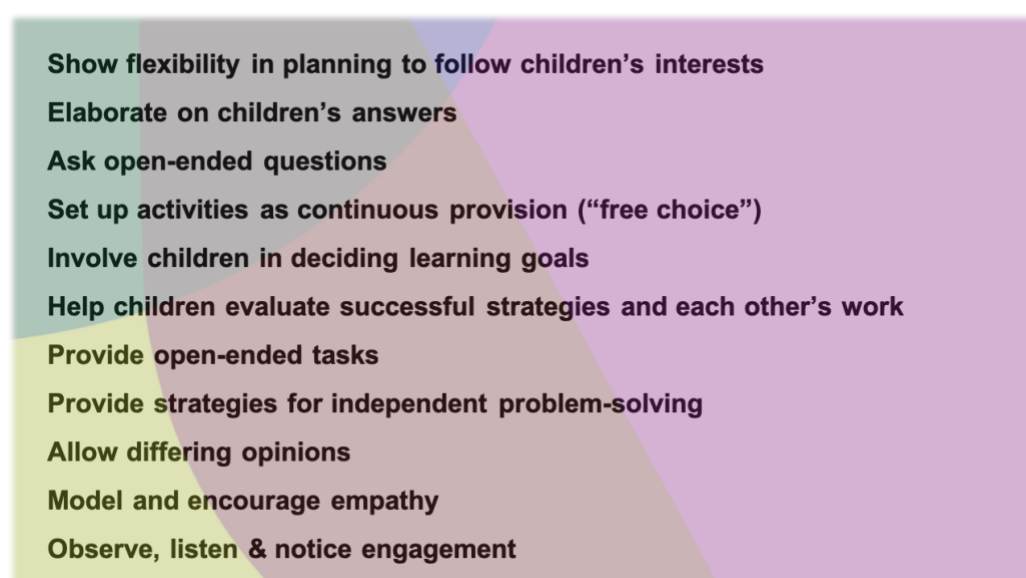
Show flexibility in planning to follow children’s interests

Elaborate on children’s answers

Ask open-ended questions

Set up activities as continuous provision (“free choice”)

Involve children in deciding learning goals

Help children evaluate successful strategies and each other’s work

Provide open-ended tasks

Provide strategies for independent problem-solving

Allow differing opinions

Model and encourage empathy

Observe, listen & notice engagement